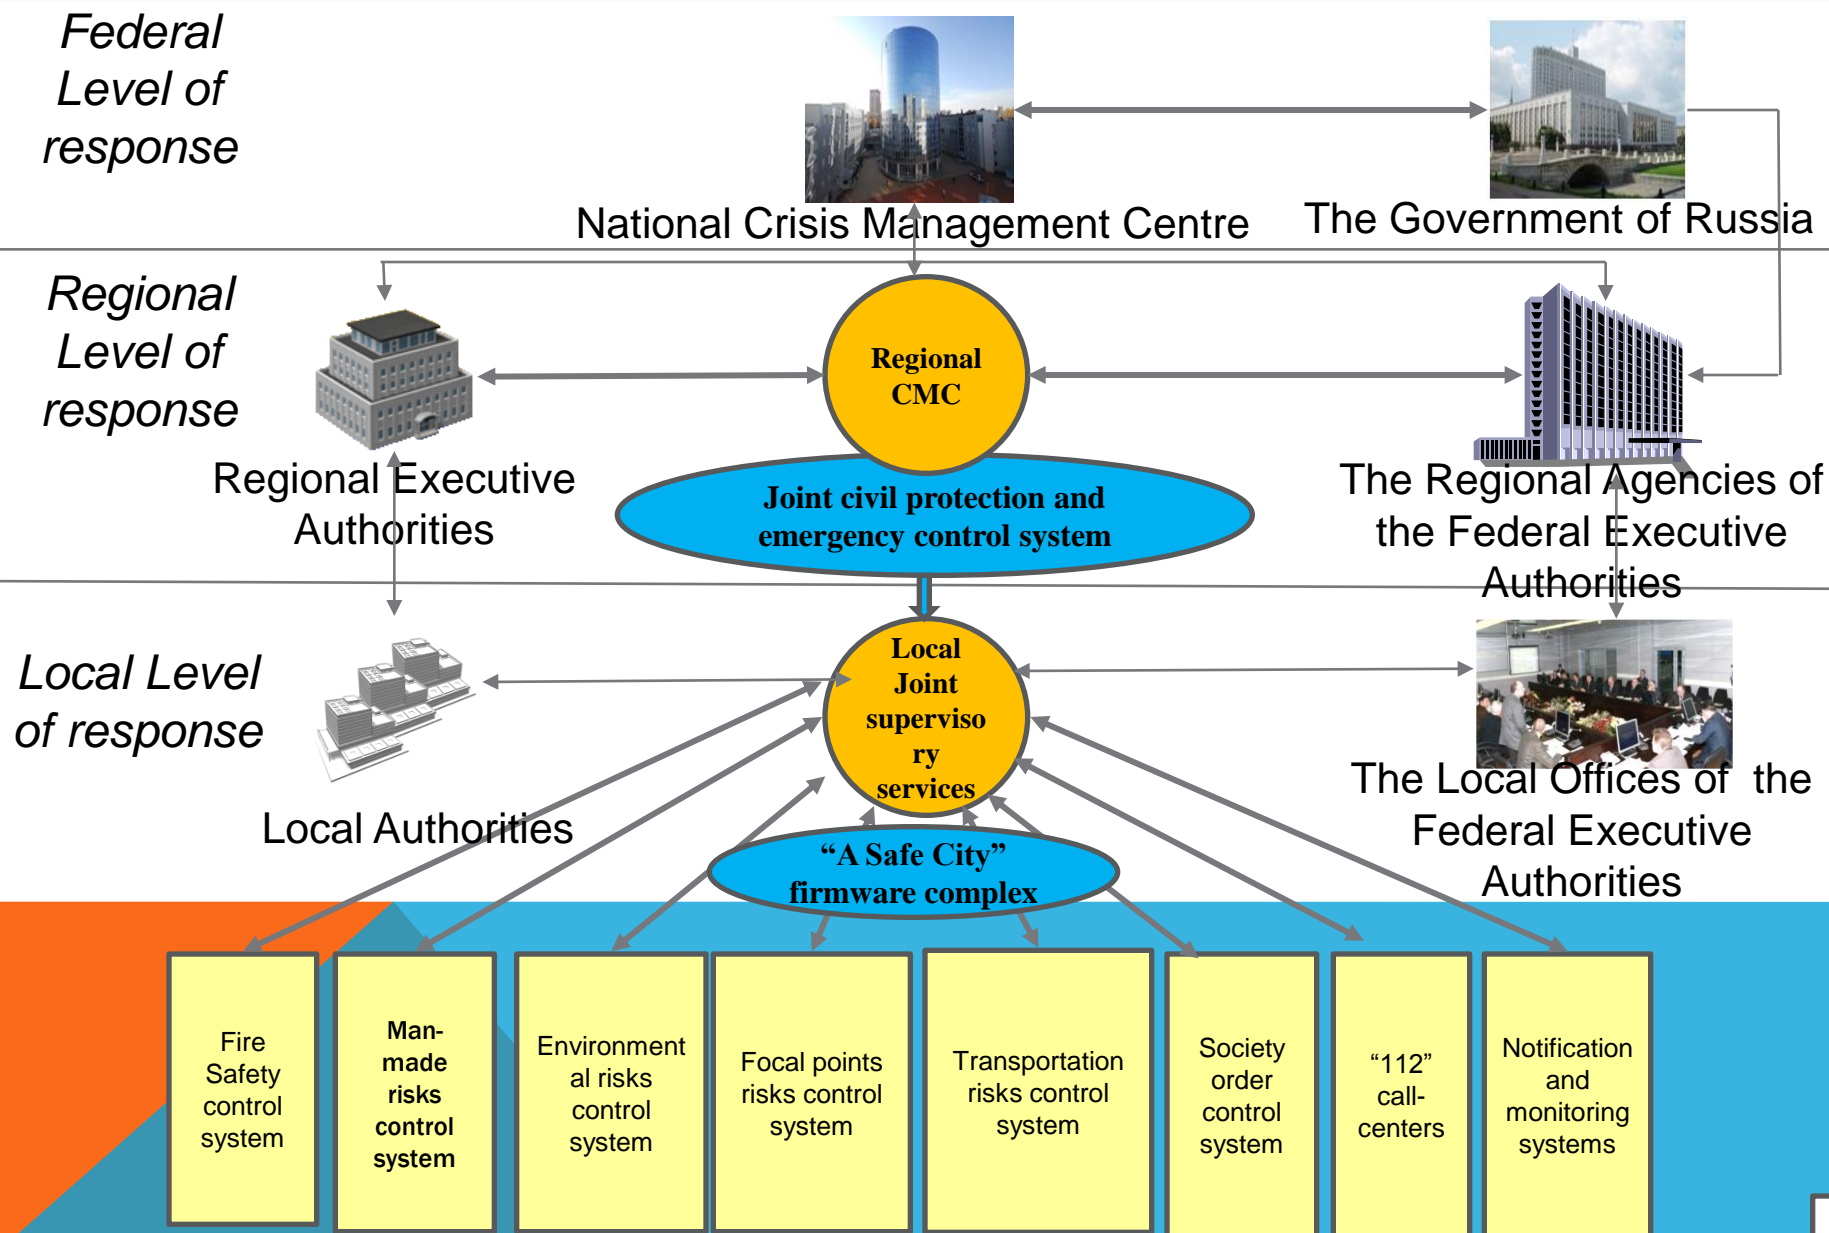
Federal Level of response

National Crisis Management Centre

The Government of Russia

Regional Level of response

Regional Executive Authorities

Regional CMC

Joint civil protection and emergency control system

The Regional Agencies of the Federal Executive Authorities

Local Level of response

Local Authorities

Local Joint supervisory services

The Local Offices of the Federal Executive Authorities

“A Safe City” firmware complex

Fire Safety control system

Man-made risks control system

Environmental risks control system

Focal points risks control system

Transportation risks control system

Society order control system

“112” call-centers

Notification and monitoring systems